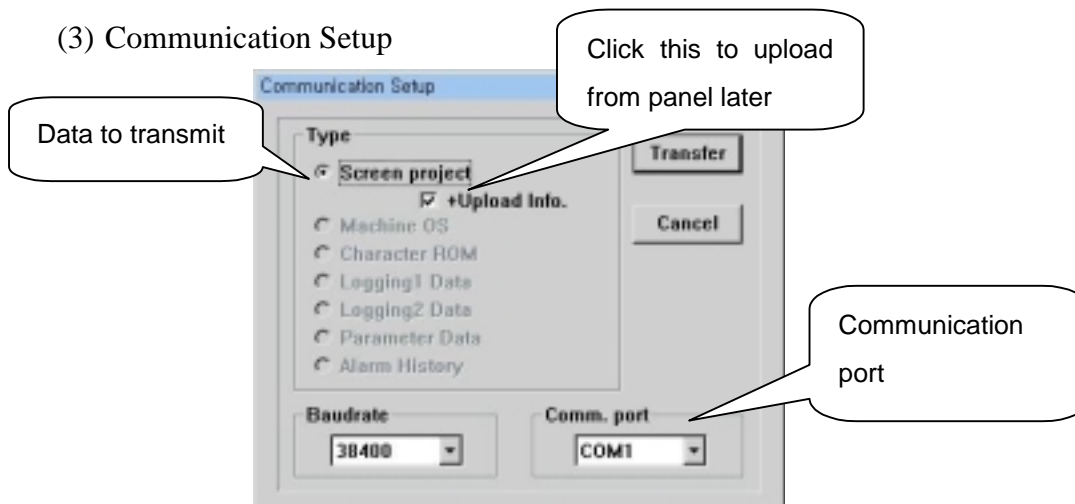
(3) Communication Setup

Communication Setup

Data to transmit

Click this to upload from panel later

Type

Screen project

+Upload Info.

Machine OS

Character ROM

Logging1 Data

Logging2 Data

Parameter Data

Alarm History

Transfer

Cancel

Communication port

Baudrate

38400

Comm. port

COM1